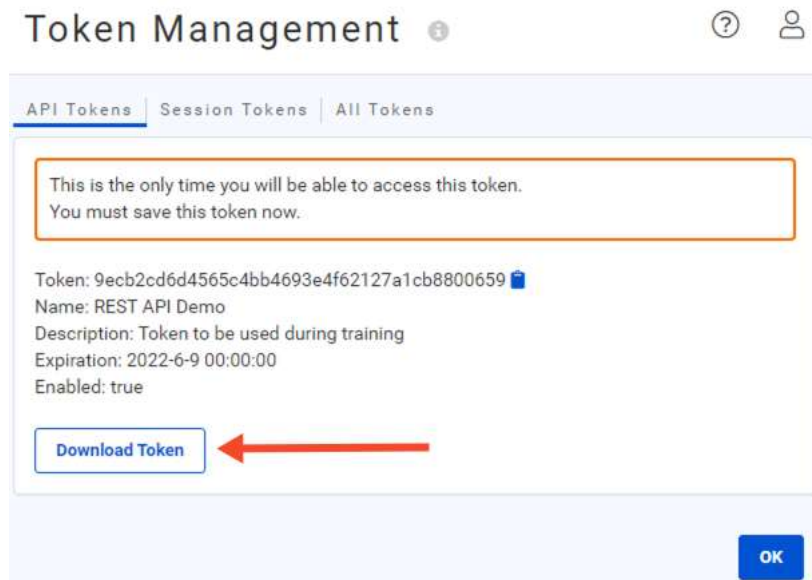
Token Management

API Tokens | Session Tokens | All Tokens

This is the only time you will be able to access this token.
You must save this token now.

Token: 9ecb2cd6d4565c4bb4693e4f62127a1cb8800659
Name: REST API Demo
Description: Token to be used during training
Expiration: 2022-6-9 00:00:00
Enabled: true

Download Token

OK